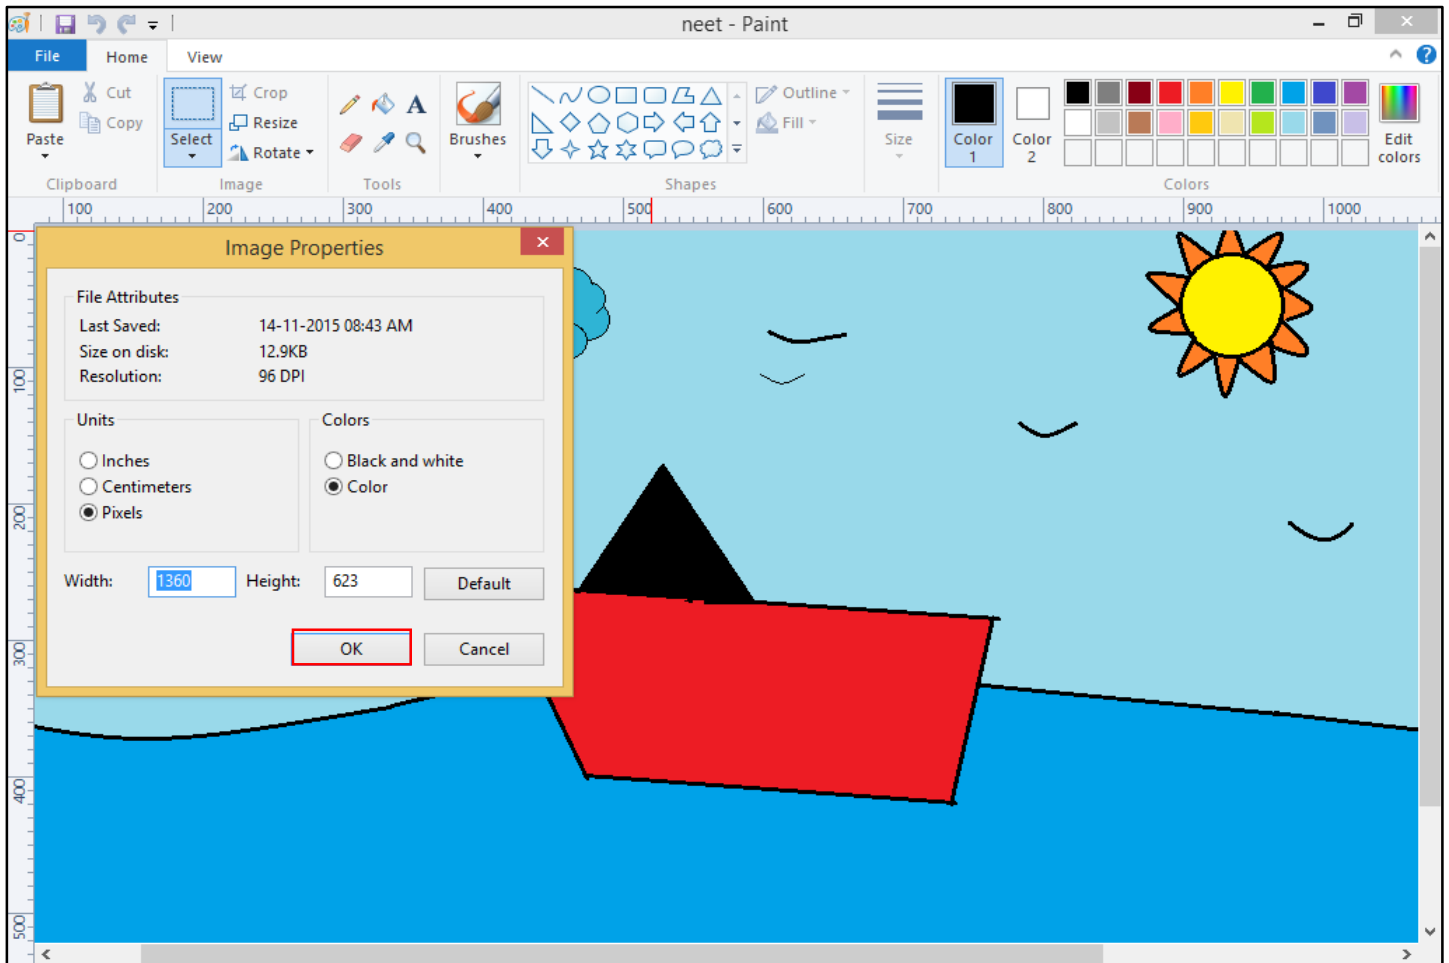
neet - Paint

File Home View

Paste
Cut
Copy
Clipboard

Select
Crop
Resize
Rotate
Image

Tools

Brushes

Outline
Fill
Shapes

Size

Color 1

Color 2

Edit colors

Colors

100 200 300 400 500 600 700 800 900 1000

0 100 200 300 400 500

Image Properties

File Attributes

Last Saved: 14-11-2015 08:43 AM
Size on disk: 12.9KB
Resolution: 96 DPI

Units
Inches
Centimeters
Pixels

Colors
Black and white
Color

Width: 1360 Height: 623 Default

OK Cancel